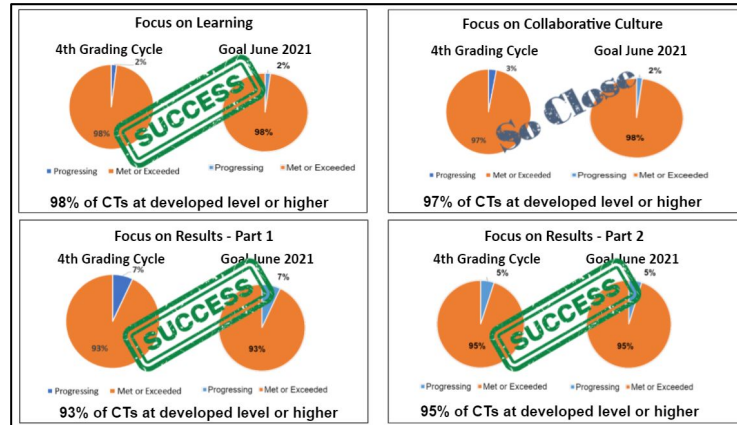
Focus on Learning

4th Grading Cycle

2%

98%

Goal June 2021

2%

98%

SUCCESS

■ Progressing ■ Met or Exceeded

■ Progressing ■ Met or Exceeded

98% of CTs at developed level or higher

Focus on Collaborative Culture

4th Grading Cycle

3%

97%

Goal June 2021

2%

98%

So Close

■ Progressing ■ Met or Exceeded

■ Progressing ■ Met or Exceeded

97% of CTs at developed level or higher

Focus on Results - Part 1

4th Grading Cycle

7%

93%

Goal June 2021

7%

93%

SUCCESS

■ Progressing ■ Met or Exceeded

■ Progressing ■ Met or Exceeded

93% of CTs at developed level or higher

Focus on Results - Part 2

4th Grading Cycle

5%

95%

Goal June 2021

5%

95%

SUCCESS

■ Progressing ■ Met or Exceeded

■ Progressing ■ Met or Exceeded

95% of CTs at developed level or higher